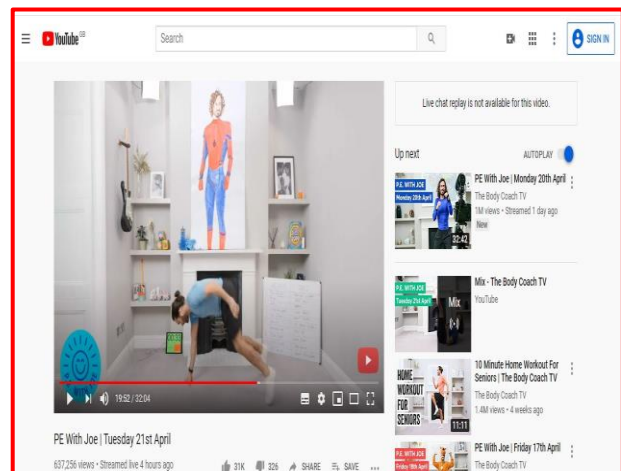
YouTube GB

Search

SIGN IN

19:52 / 32:04

PE With Joe | Tuesday 21st April

637,256 views • Streamed live 4 hours ago

31K 326 SHARE SAVE ...

Live chat replay is not available for this video.

Up next

AUTOPLAY

PE WITH JOE
Monday 20th April
32:42

PE With Joe | Monday 20th April

The Body Coach TV

1M views • Streamed 1 day ago

New

PE WITH JOE
Tuesday 21st April
Mix

Mix - The Body Coach TV

YouTube

HOME WORKOUT FOR SENIORS
11:11

10 Minute Home Workout For Seniors | The Body Coach TV

The Body Coach TV

1.4M views • 4 weeks ago

PE WITH JOE
Friday 17th April

PE With Joe | Friday 17th April

The Body Coach TV